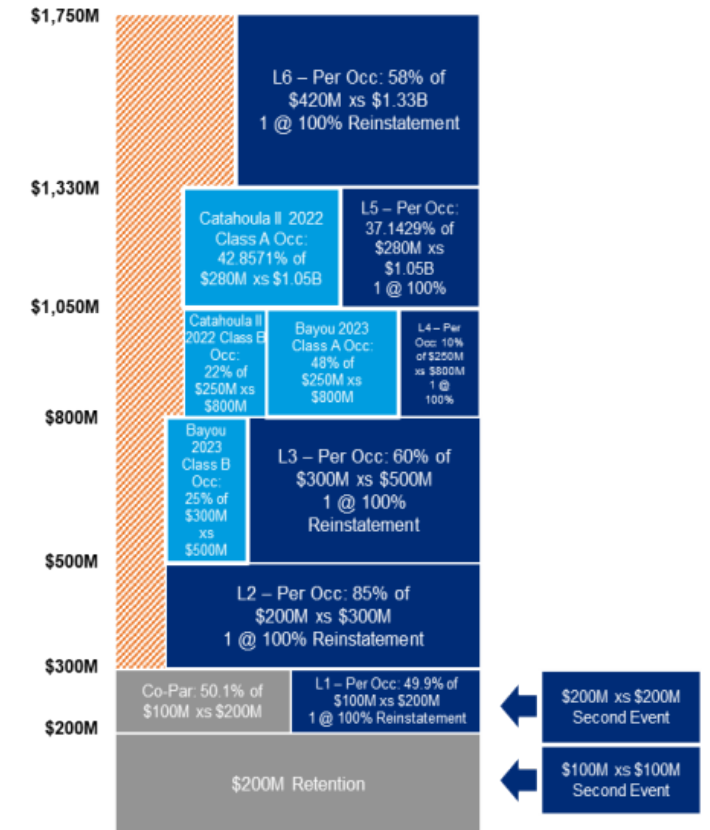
$1,750M

L6 – Per Occ: 58% of $420M xs $1.33B 1 @ 100% Reinstatement

$1,330M

Catahoula II 2022 Class A Occ: 42.8571% of $280M xs $1.05B

L5 – Per Occ: 37.1429% of $280M xs $1.05B 1 @ 100%

$1,050M

Catahoula II 2022 Class B Occ: 22% of $250M xs $800M

Bayou 2023 Class A Occ: 48% of $250M xs $800M

L4 – Per Occ: 10% of $250M xs $800M 1 @ 100%

$800M

Bayou 2023 Class B Occ: 25% of $300M xs $500M

L3 – Per Occ: 60% of $300M xs $500M 1 @ 100% Reinstatement

$500M

L2 – Per Occ: 85% of $200M xs $300M 1 @ 100% Reinstatement

$300M

Co-Par: 50.1% of $100M xs $200M

L1 – Per Occ: 49.9% of $100M xs $200M 1 @ 100% Reinstatement

$200M xs $200M Second Event

$200M

$200M Retention

$100M xs $100M Second Event